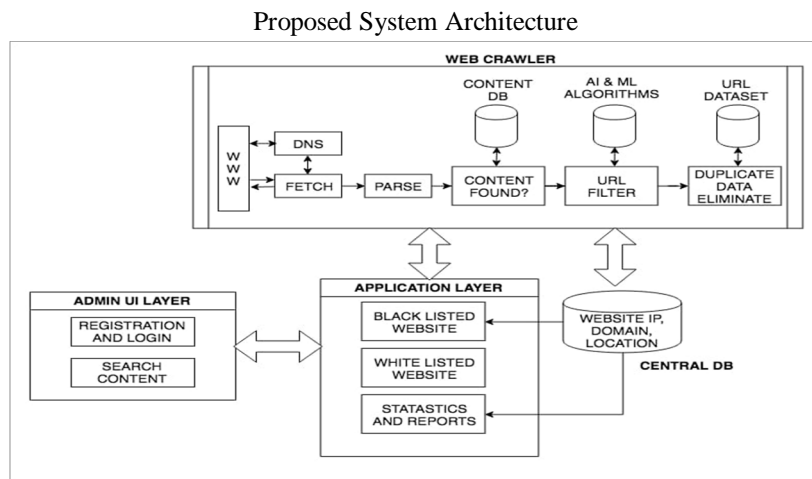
Proposed System Architecture

WEB CRAWLER

CONTENT DB

AI & ML ALGORITHMS

URL DATASET

W W W

DNS

FETCH

PARSE

CONTENT FOUND?

URL FILTER

DUPLICATE DATA ELIMINATE

ADMIN UI LAYER

REGISTRATION AND LOGIN

SEARCH CONTENT

APPLICATION LAYER

BLACK LISTED WEBSITE

WHITE LISTED WEBSITE

STATASTICS AND REPORTS

WEBSITE IP, DOMAIN, LOCATION

CENTRAL DB